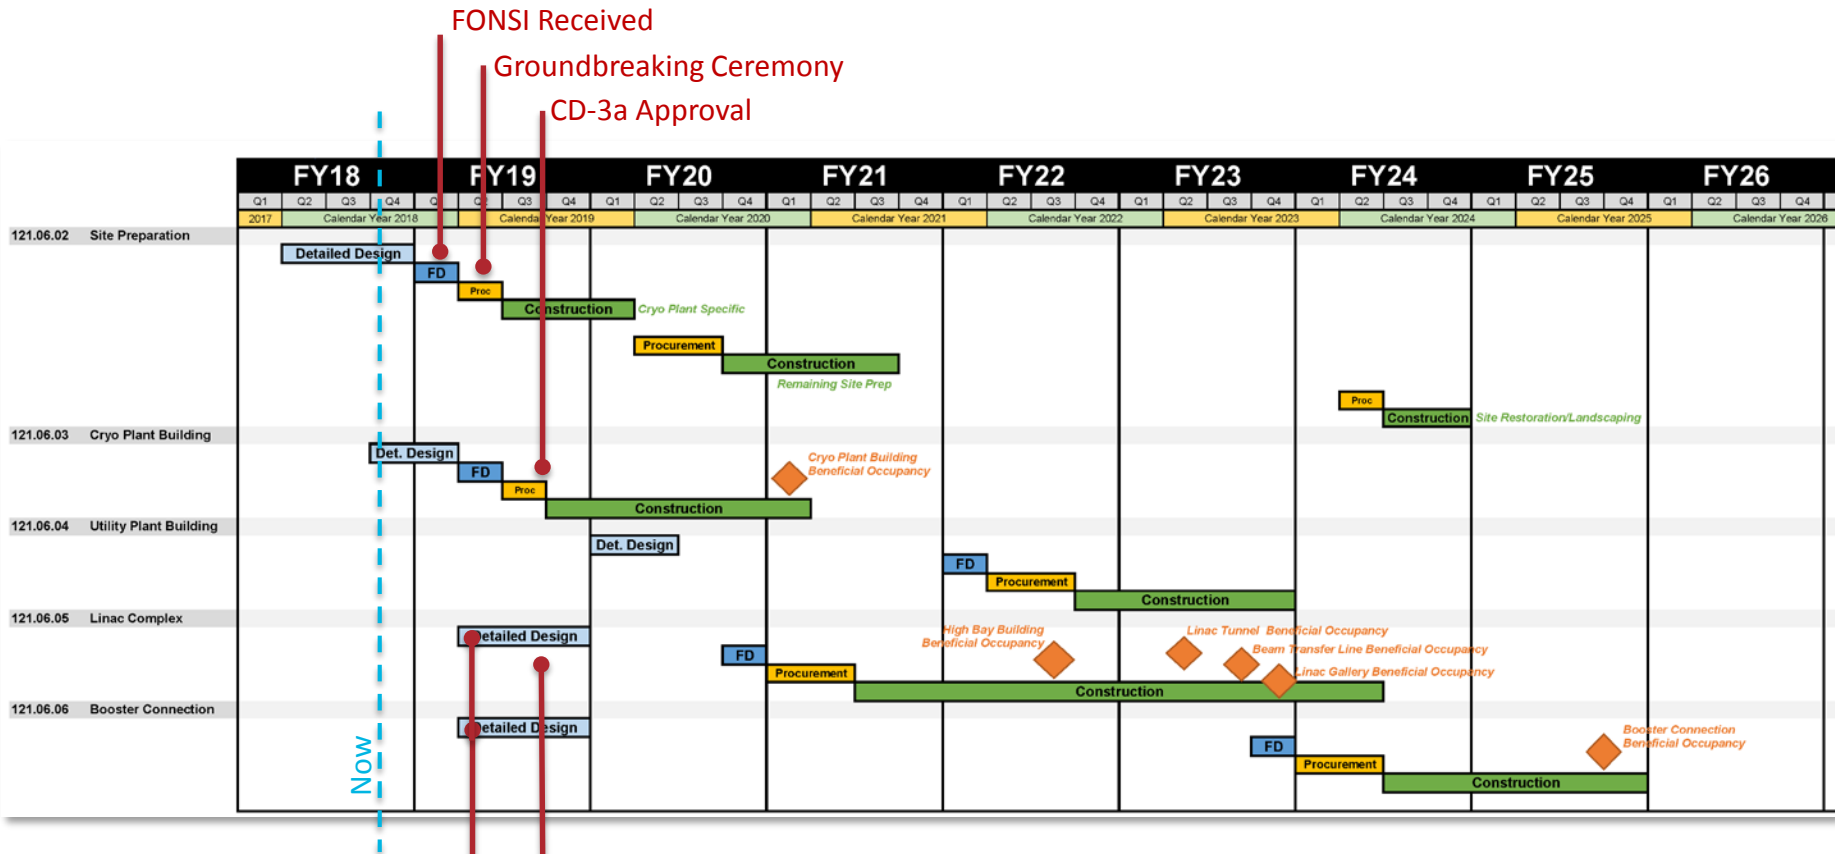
FONSI Received

Groundbreaking Ceremony

CD-3a Approval

| FY18 | FY19 | FY20 | FY21 | FY22 | FY23 | FY24 | FY25 | FY26 |
|---|---|---|---|---|---|---|---|---|
| Q1 Q2 Q3 Q4 | Q1 Q2 Q3 Q4 | Q1 Q2 Q3 Q4 | Q1 Q2 Q3 Q4 | Q1 Q2 Q3 Q4 | Q1 Q2 Q3 Q4 | Q1 Q2 Q3 Q4 | Q1 Q2 Q3 Q4 | Q1 Q2 Q3 Q4 |

2017 Calendar Year 2018 Calendar Year 2019 Calendar Year 2020 Calendar Year 2021 Calendar Year 2022 Calendar Year 2023 Calendar Year 2024 Calendar Year 2025 Calendar Year 2026

121.06.02 Site Preparation

Detailed Design
FD
Proc
Construction
Cryo Plant Specific
Procurement
Construction
Remaining Site Prep
Proc
Construction
Site Restoration/Landscaping

121.06.03 Cryo Plant Building

Det. Design
FD
Proc
Construction
Cryo Plant Building Beneficial Occupancy

121.06.04 Utility Plant Building

Det. Design
FD
Procurement
Construction

121.06.05 Linac Complex

Detailed Design
FD
Procurement
Construction
High Bay Building Beneficial Occupancy
Linac Tunnel Beneficial Occupancy
Beam Transfer Line Beneficial Occupancy
Linac Gallery Beneficial Occupancy

121.06.06 Booster Connection

Detailed Design
FD
Procurement
Construction
Booster Connection Beneficial Occupancy

Now